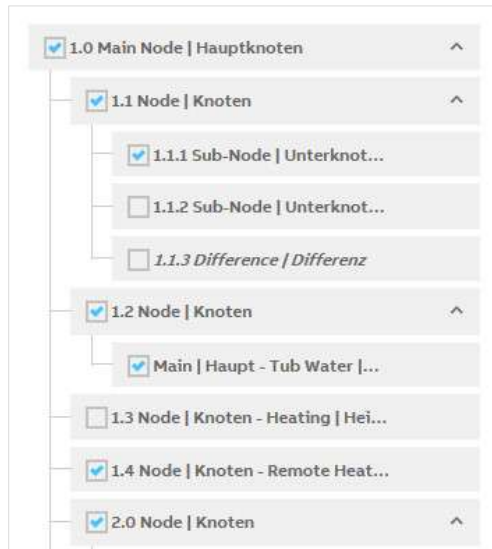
1.0 Main Node | Hauptknoten

1.1 Node | Knoten

1.1.1 Sub-Node | Unterknot...

1.1.2 Sub-Node | Unterknot...

1.1.3 Difference | Differenz

1.2 Node | Knoten

Main | Haupt - Tub Water |...

1.3 Node | Knoten - Heating | Hei...

1.4 Node | Knoten - Remote Heat...

2.0 Node | Knoten